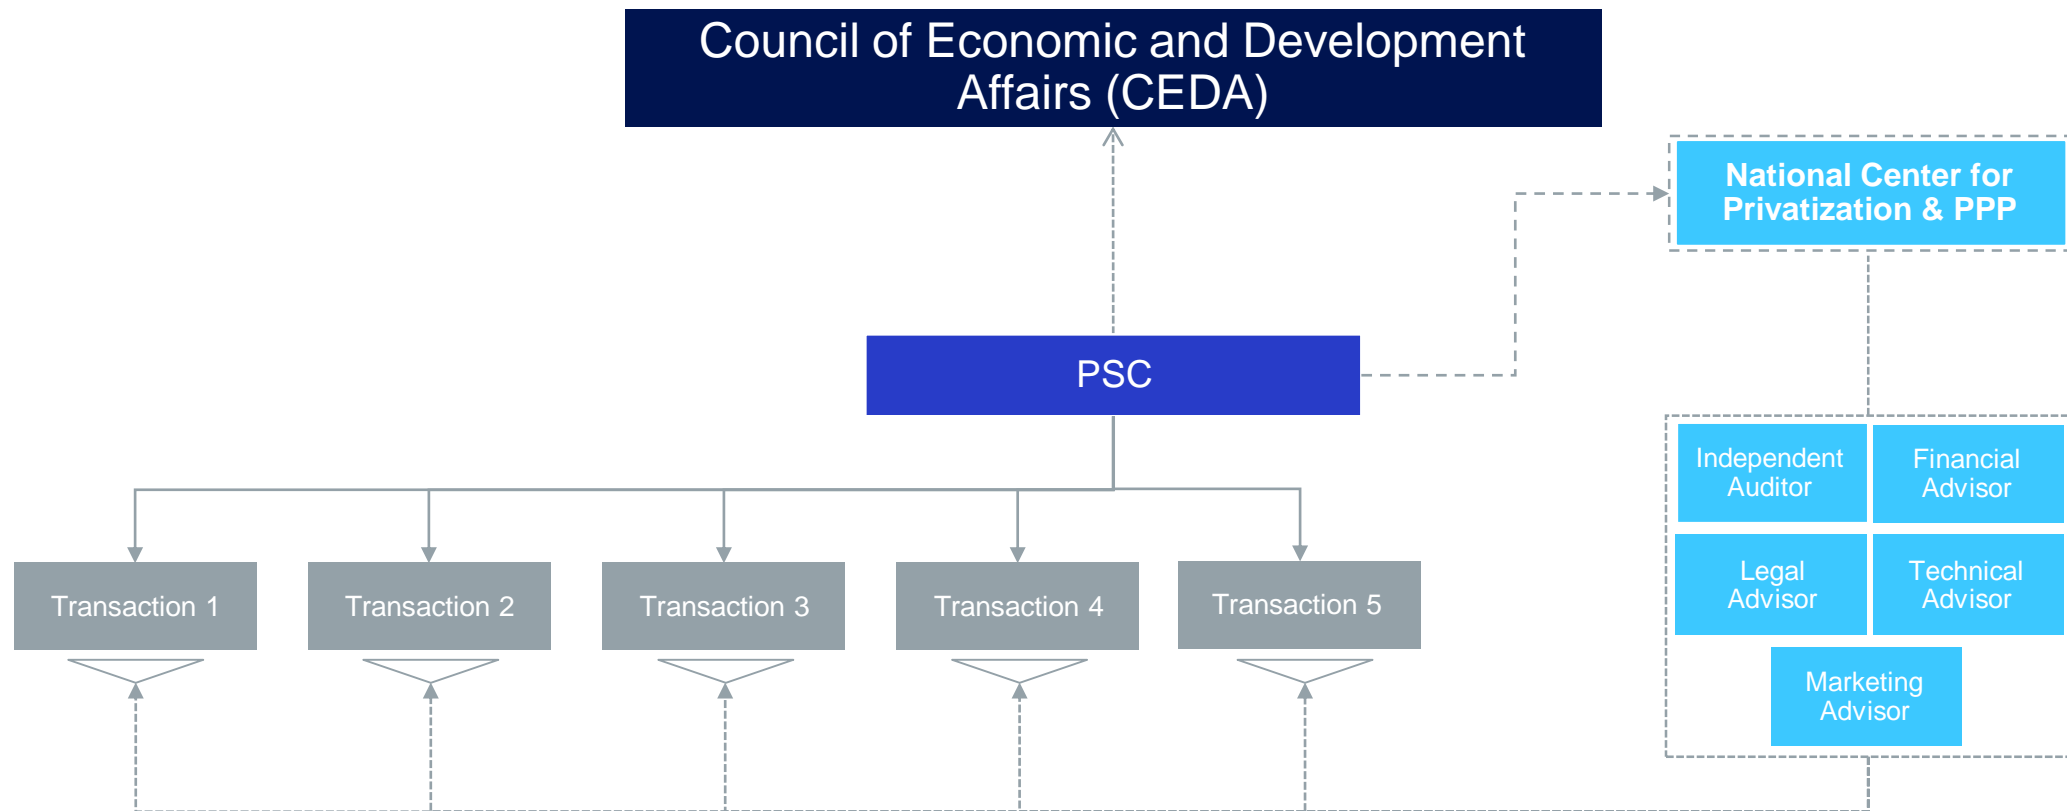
Council of Economic and Development Affairs (CEDA)

National Center for Privatization & PPP

PSC

Independent Auditor

Financial Advisor

Legal Advisor

Technical Advisor

Marketing Advisor

Transaction 1

Transaction 2

Transaction 3

Transaction 4

Transaction 5